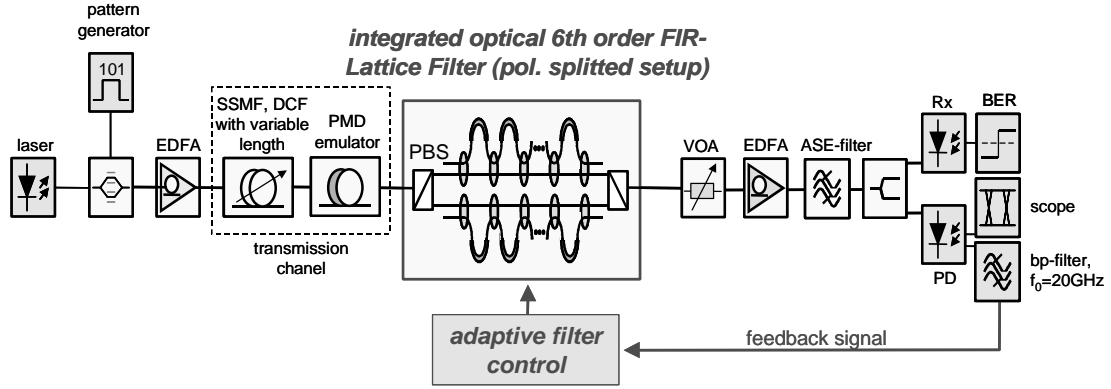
pattern generator

101

integrated optical 6th order FIR-Lattice Filter (pol. splitted setup)

laser

EDFA

SSMF, DCF with variable length

PMD emulator

transmission chanel

PBS

VOA

EDFA

ASE-filter

Rx

BER

scope

PD

bp-filter, $f_0$=20GHz

adaptive filter control

feedback signal